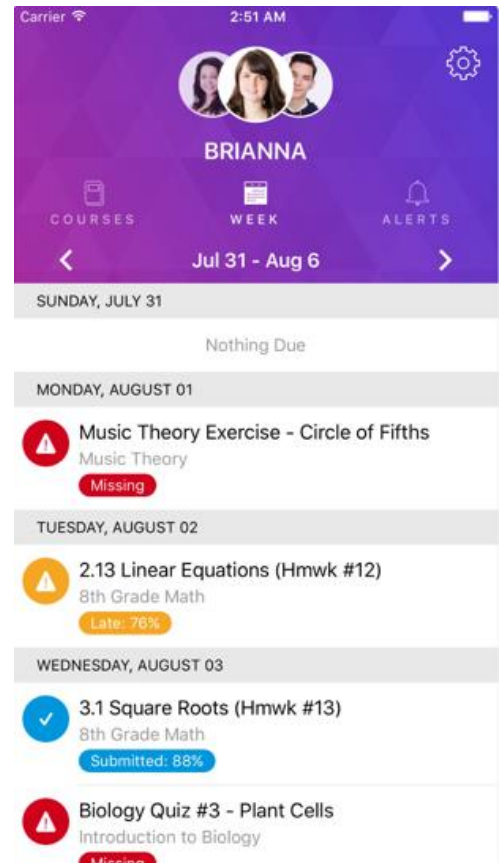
Carrier 2:51 AM

BRIANNA

COURSES WEEK ALERTS

Jul 31 - Aug 6

SUNDAY, JULY 31

Nothing Due

MONDAY, AUGUST 01

Music Theory Exercise - Circle of Fifths
Music Theory
Missing

TUESDAY, AUGUST 02

2.13 Linear Equations (Hmwk #12)
8th Grade Math
Late: 76%

WEDNESDAY, AUGUST 03

3.1 Square Roots (Hmwk #13)
8th Grade Math
Submitted: 88%

Biology Quiz #3 - Plant Cells
Introduction to Biology
Missing